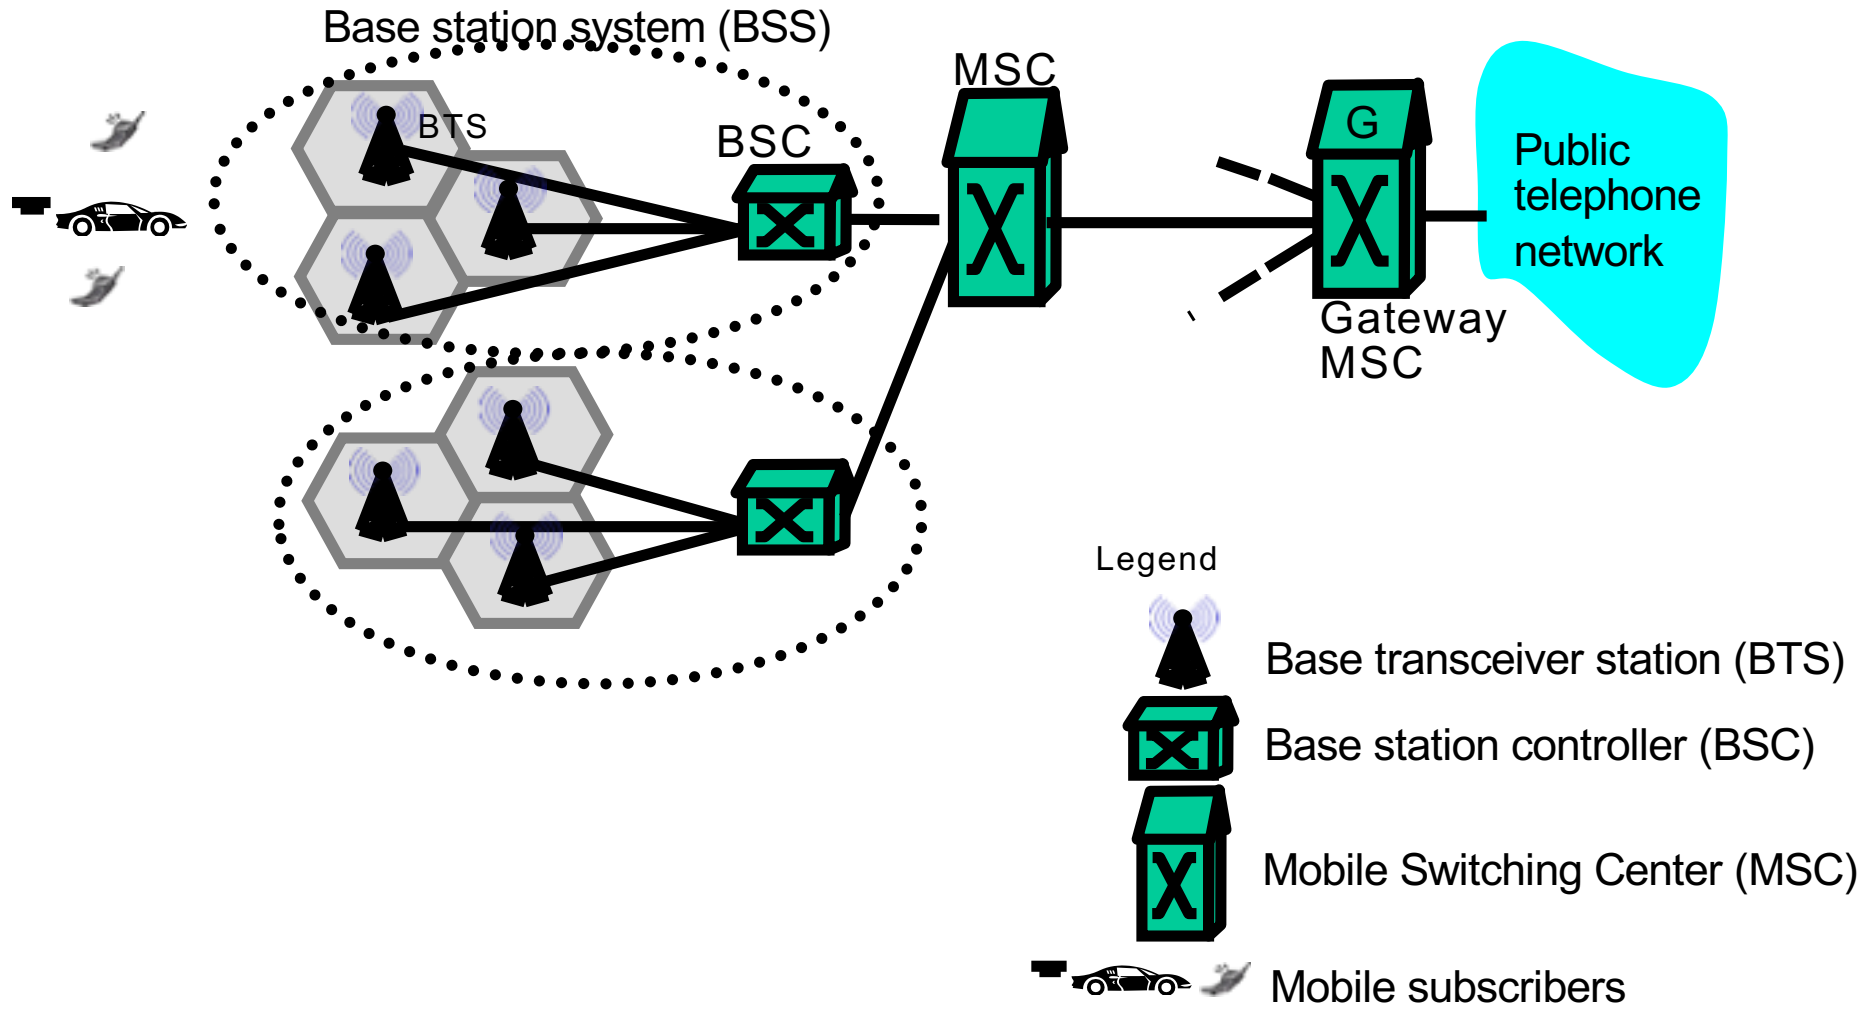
Base station system (BSS)

BTS

BSC

MSC

X

G

X

Gateway MSC

Public telephone network

Legend

Base transceiver station (BTS)

Base station controller (BSC)

X

Mobile Switching Center (MSC)

Mobile subscribers